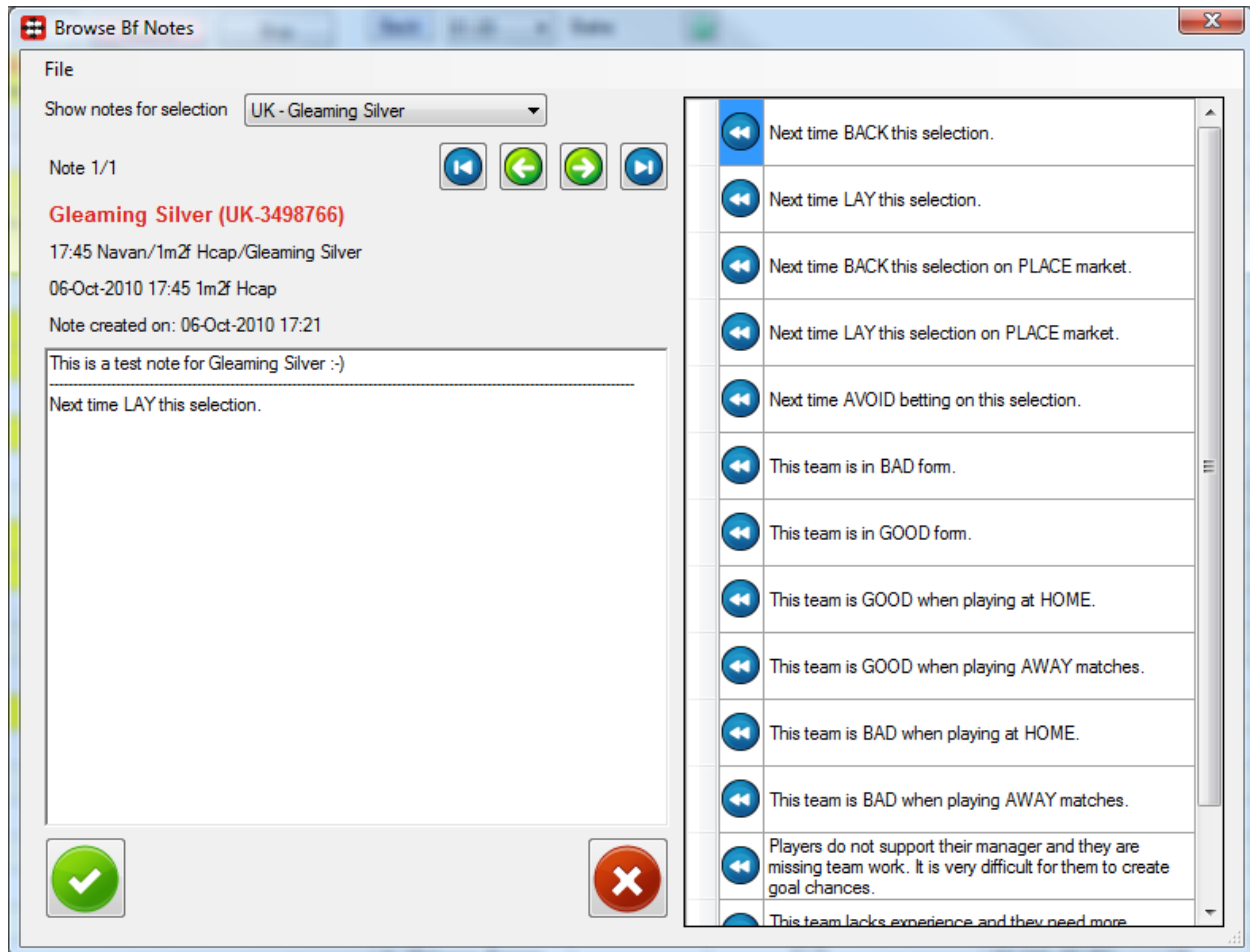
Browse Bf Notes

File

Show notes for selection UK - Gleaming Silver

Note 1/1

Gleaming Silver (UK-3498766)

17:45 Navan/1m2f Hcap/Gleaming Silver

06-Oct-2010 17:45 1m2f Hcap

Note created on: 06-Oct-2010 17:21

This is a test note for Gleaming Silver :-)
--------------------------------------------------------------------------------
Next time LAY this selection.

| Next time BACK this selection. |
| Next time LAY this selection. |
| Next time BACK this selection on PLACE market. |
| Next time LAY this selection on PLACE market. |
| Next time AVOID betting on this selection. |
| This team is in BAD form. |
| This team is in GOOD form. |
| This team is GOOD when playing at HOME. |
| This team is GOOD when playing AWAY matches. |
| This team is BAD when playing at HOME. |
| This team is BAD when playing AWAY matches. |
| Players do not support their manager and they are missing team work. It is very difficult for them to create goal chances. |
| This team lacks experience and they need more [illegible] |